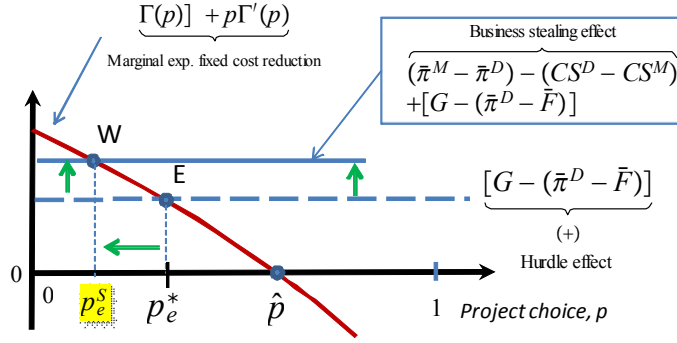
$\Gamma(p)] + p\Gamma'(p)$

Marginal exp. fixed cost reduction

Business stealing effect

$(\bar{\pi}^M - \bar{\pi}^D) - (CS^D - CS^M)$
$+[G - (\bar{\pi}^D - \bar{F})]$

W

E

$[G - (\bar{\pi}^D - \bar{F})]$

(+)

Hurdle effect

0

0

$p_e^S$

$p_e^*$

$\hat{p}$

1

Project choice, p